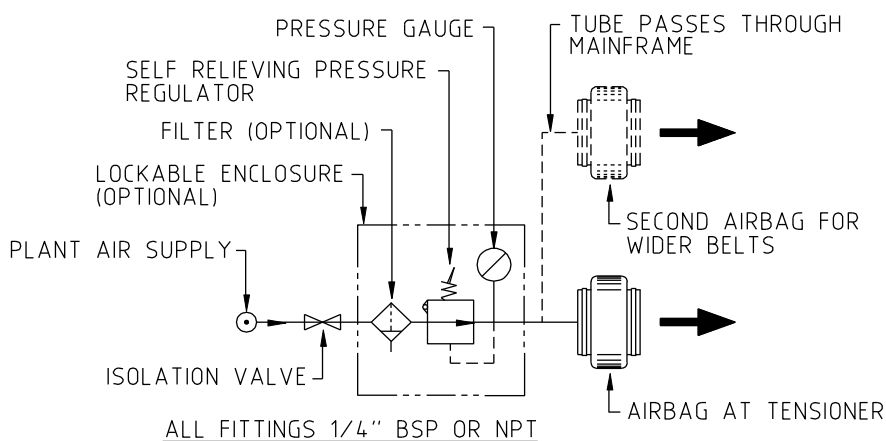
PRESSURE GAUGE

TUBE PASSES THROUGH MAINFRAME

SELF RELIEVING PRESSURE REGULATOR

FILTER (OPTIONAL)

LOCKABLE ENCLOSURE (OPTIONAL)

PLANT AIR SUPPLY

SECOND AIRBAG FOR WIDER BELTS

ISOLATION VALVE

AIRBAG AT TENSIONER

ALL FITTINGS 1/4" BSP OR NPT